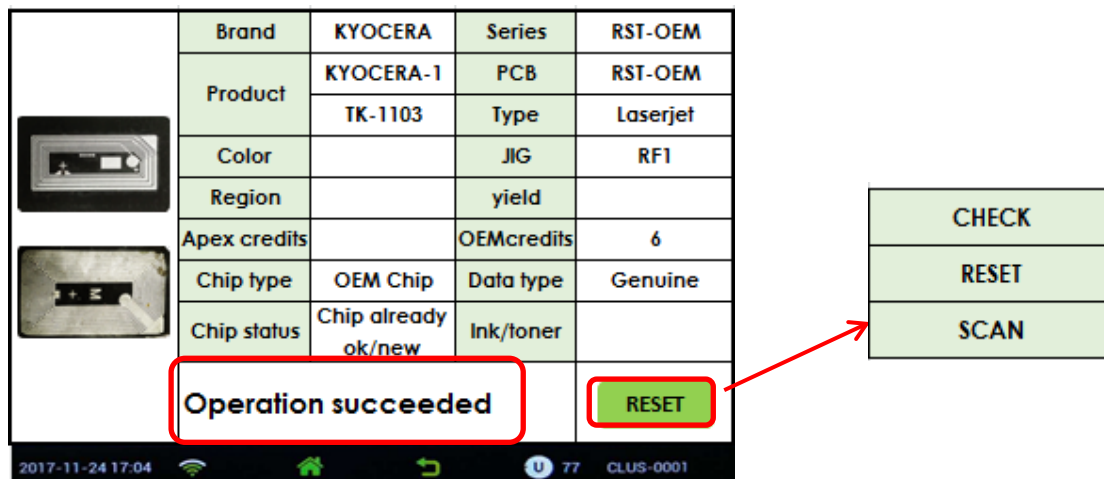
| Brand | KYOCERA | Series | RST-OEM |
|---|---|---|---|
| Product | KYOCERA-1 | PCB | RST-OEM |
| | TK-1103 | Type | Laserjet |
| Color | | JIG | RF1 |
| Region | | yield | |
| Apex credits | | OEMcredits | 6 |
| Chip type | OEM Chip | Data type | Genuine |
| Chip status | Chip already ok/new | Ink/toner | |

Operation succeeded

RESET

2017-11-24 17:04 U 77 CLUS-0001

CHECK
RESET
SCAN